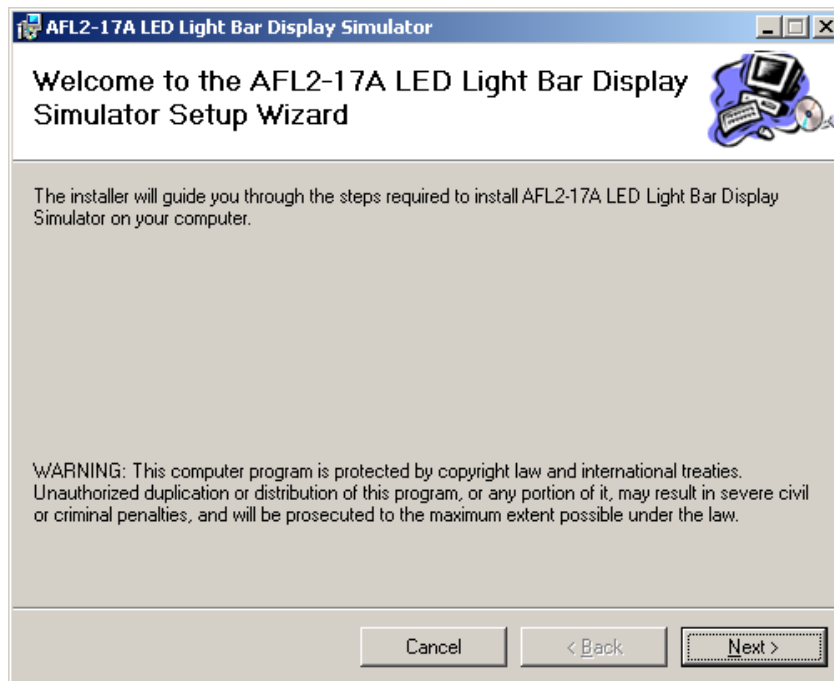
AFL2-17A LED Light Bar Display Simulator

Welcome to the AFL2-17A LED Light Bar Display Simulator Setup Wizard

The installer will guide you through the steps required to install AFL2-17A LED Light Bar Display Simulator on your computer.

WARNING: This computer program is protected by copyright law and international treaties. Unauthorized duplication or distribution of this program, or any portion of it, may result in severe civil or criminal penalties, and will be prosecuted to the maximum extent possible under the law.

Cancel

< Back

Next >